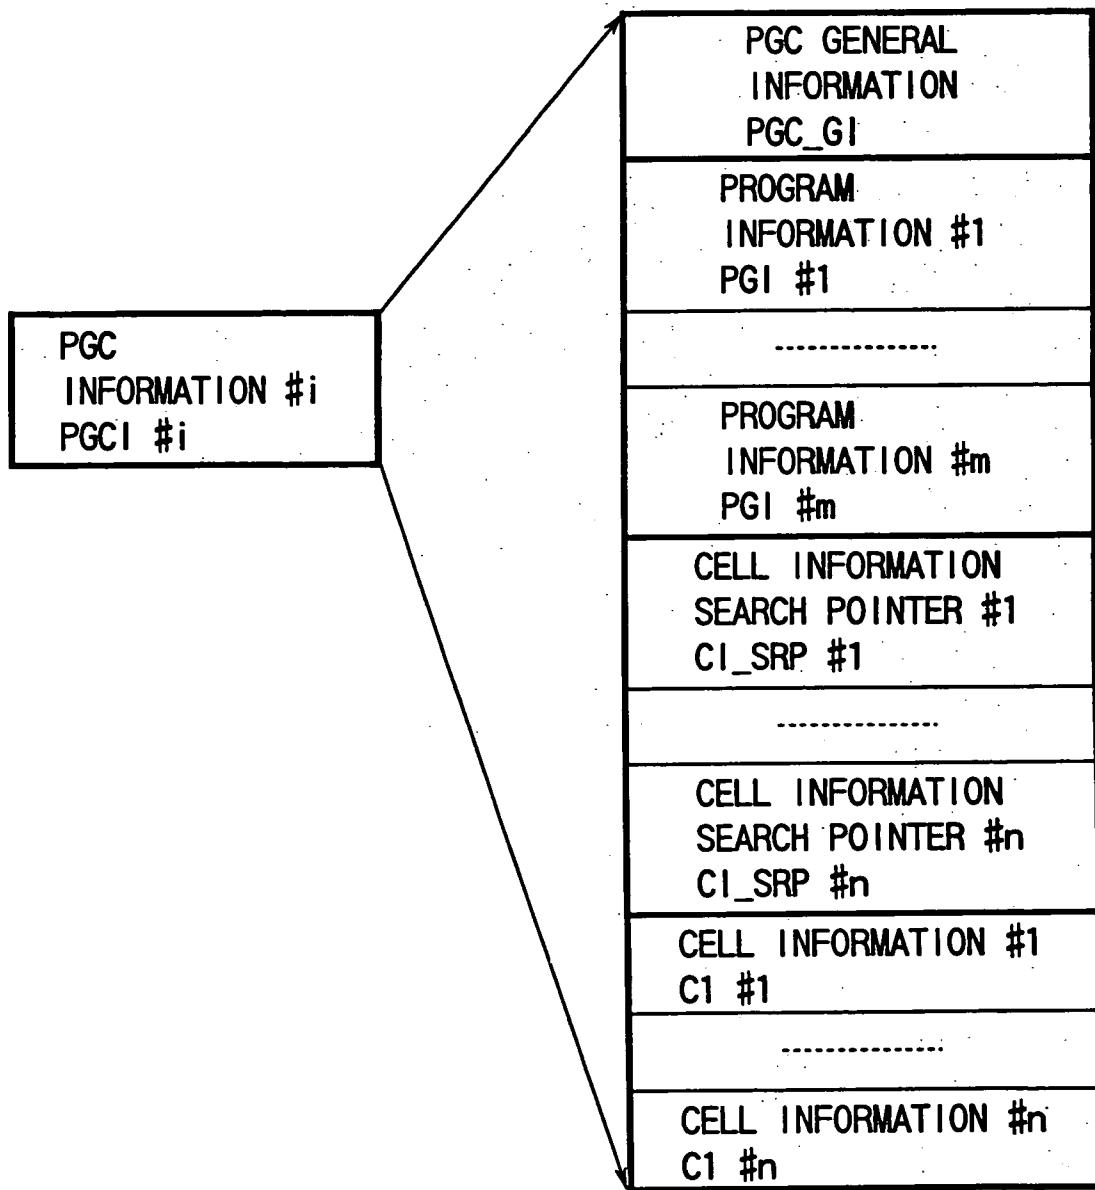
PGC
INFORMATION #i
PGCI #i

PGC GENERAL
INFORMATION
PGC_GI

PROGRAM
INFORMATION #1
PGI #1

---------------

PROGRAM
INFORMATION #m
PGI #m

CELL INFORMATION
SEARCH POINTER #1
CI_SRP #1

---------------

CELL INFORMATION
SEARCH POINTER #n
CI_SRP #n

CELL INFORMATION #1
C1 #1

---------------

CELL INFORMATION #n
C1 #n